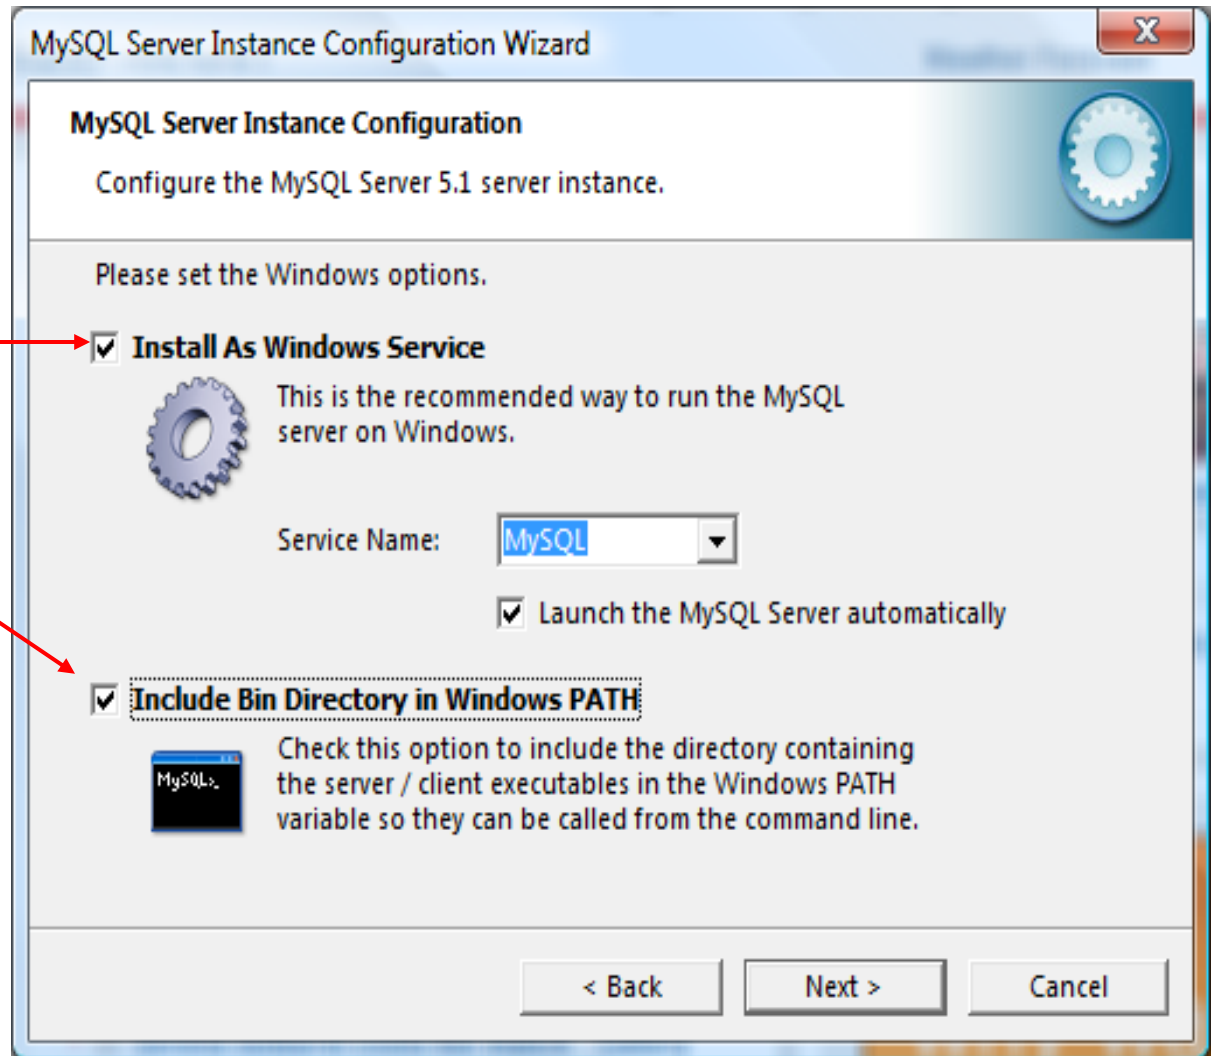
MySQL Server Instance Configuration Wizard

X

MySQL Server Instance Configuration

Configure the MySQL Server 5.1 server instance.

Please set the Windows options.

Install As Windows Service

This is the recommended way to run the MySQL server on Windows.

Service Name: MySQL

Launch the MySQL Server automatically

Include Bin Directory in Windows PATH

MySQL>_

Check this option to include the directory containing the server / client executables in the Windows PATH variable so they can be called from the command line.

< Back

Next >

Cancel